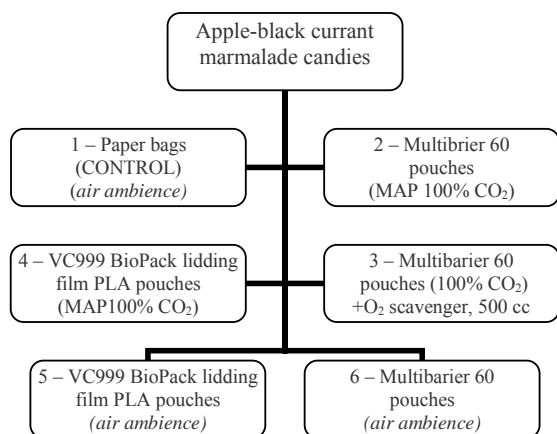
Apple-black currant marmalade candies

1 – Paper bags (CONTROL) (*air ambience*)

2 – Multibrier 60 pouches (MAP 100% $CO_2$)

4 – VC999 BioPack lidding film PLA pouches (MAP100% $CO_2$)

3 – Multibarier 60 pouches (100% $CO_2$) +$O_2$ scavenger, 500 cc

5 – VC999 BioPack lidding film PLA pouches (*air ambience*)

6 – Multibarier 60 pouches (*air ambience*)